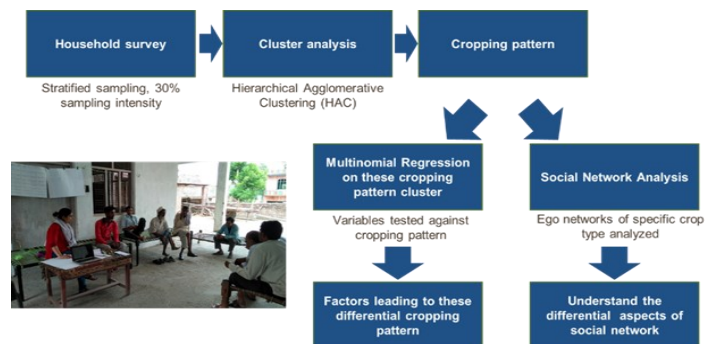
Household survey

Stratified sampling, 30% sampling intensity

Cluster analysis

Hierarchical Agglomerative Clustering (HAC)

Cropping pattern

Multinomial Regression on these cropping pattern cluster

Variables tested against cropping pattern

Factors leading to these differential cropping pattern

Social Network Analysis

Ego networks of specific crop type analyzed

Understand the differential aspects of social network